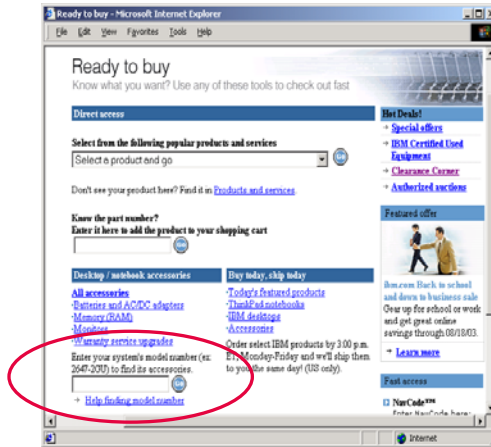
Ready to buy - Microsoft Internet Explorer

File Edit View Favorites Tools Help

Ready to buy

Know what you want? Use any of these tools to check out fast

Direct access

Select from the following popular products and services

Select a product and go

Don't see your product here? Find it in Products and services.

Know the part number?
Enter it here to add the product to your shopping cart

Desktop / notebook accessories

All accessories
·Batteries and AC/DC adapters
·Memory (RAM)
·Monitors
·Warranty service upgrades

Enter your system's model number (ex: 2647-2OU) to find its accessories.

+ Help finding model number

Buy today, ship today

·Today's featured products
·ThinkPad notebooks
·IBM desktops
·Accessories

Order select IBM products by 3:00 p.m. ET, Monday-Friday and we'll ship them to you the same day! (US only).

Hot Deals!

→ Special offers
→ IBM Certified Used Equipment
→ Clearance Corner
→ Authorized auctions

Featured offer

ibm.com Back to school and down to business sale
Gear up for school or work and get great online savings through 08/18/03.

→ Learn more

Fast access

NavCode™
Enter NavCode here:

Internet